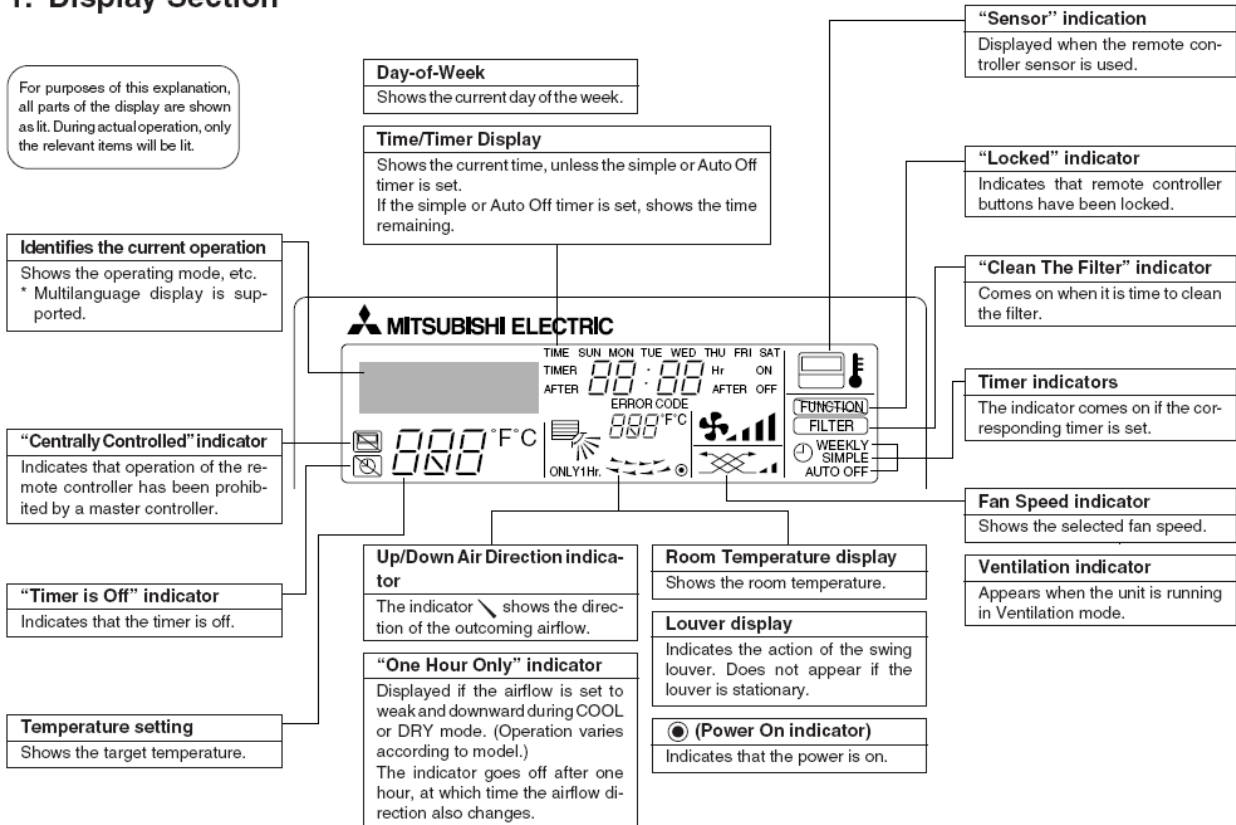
1. Display Section

For purposes of this explanation, all parts of the display are shown as lit. During actual operation, only the relevant items will be lit.

Day-of-Week
Shows the current day of the week.

Time/Timer Display
Shows the current time, unless the simple or Auto Off timer is set.
If the simple or Auto Off timer is set, shows the time remaining.

"Sensor" indication
Displayed when the remote controller sensor is used.

"Locked" indicator
Indicates that remote controller buttons have been locked.

"Clean The Filter" indicator
Comes on when it is time to clean the filter.

Timer indicators
The indicator comes on if the corresponding timer is set.

Identifies the current operation
Shows the operating mode, etc.
* Multilanguage display is supported.

MITSUBISHI ELECTRIC

TIME SUN MON TUE WED THU FRI SAT
TIMER 88 : 88 Hr ON
AFTER 88 : 88 AFTER OFF
ERROR CODE
888 °F°C
888 °F°C
ONLY1Hr.
FUNCTION
FILTER
WEEKLY
SIMPLE
AUTO OFF

"Centrally Controlled" indicator
Indicates that operation of the remote controller has been prohibited by a master controller.

"Timer is Off" indicator
Indicates that the timer is off.

Temperature setting
Shows the target temperature.

Up/Down Air Direction indicator
The indicator ╲ shows the direction of the outcoming airflow.

"One Hour Only" indicator
Displayed if the airflow is set to weak and downward during COOL or DRY mode. (Operation varies according to model.)
The indicator goes off after one hour, at which time the airflow direction also changes.

Room Temperature display
Shows the room temperature.

Louver display
Indicates the action of the swing louver. Does not appear if the louver is stationary.

◉ (Power On indicator)
Indicates that the power is on.

Fan Speed indicator
Shows the selected fan speed.

Ventilation indicator
Appears when the unit is running in Ventilation mode.